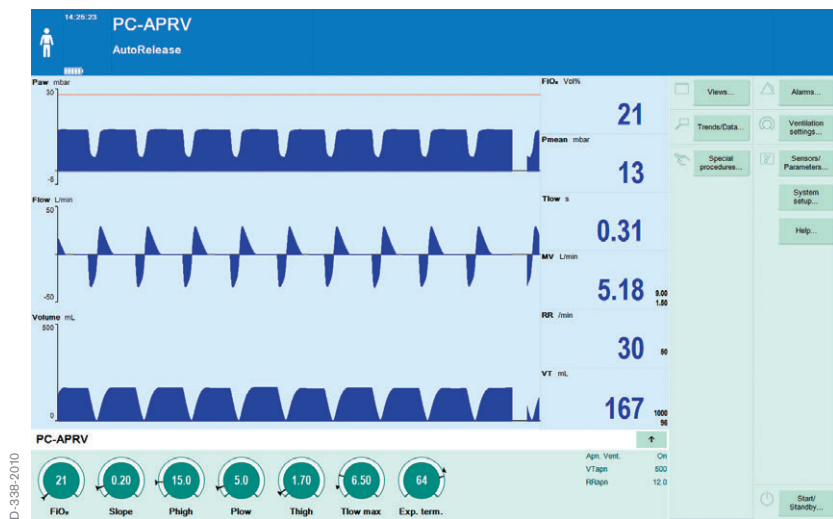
14:26:23
PC-APRV
AutoRelease

Paw mbar
30
-5

Flow L/min
50
-50

Volume mL
500
0

$FiO_2$ Vol%
21

Pmean mbar
13

Tlow s
0.31

MV L/min
5.18
9.00
1.50

RR /min
30
60

VT mL
167
1000
50

Views...
Trends/Data...
Special procedures...
Alarms...
Ventilation settings...
Sensors/ Parameters...
System setup...
Help...

PC-APRV
↑

Apn. Vent. On
VTapn 500
RRapn 12.0

21
$FiO_2$
0.20
Slope
15.0
Phigh
5.0
Plow
1.70
Thigh
6.50
Tlow max
64
Exp. term.

Start/ Standby...

D-338-2010